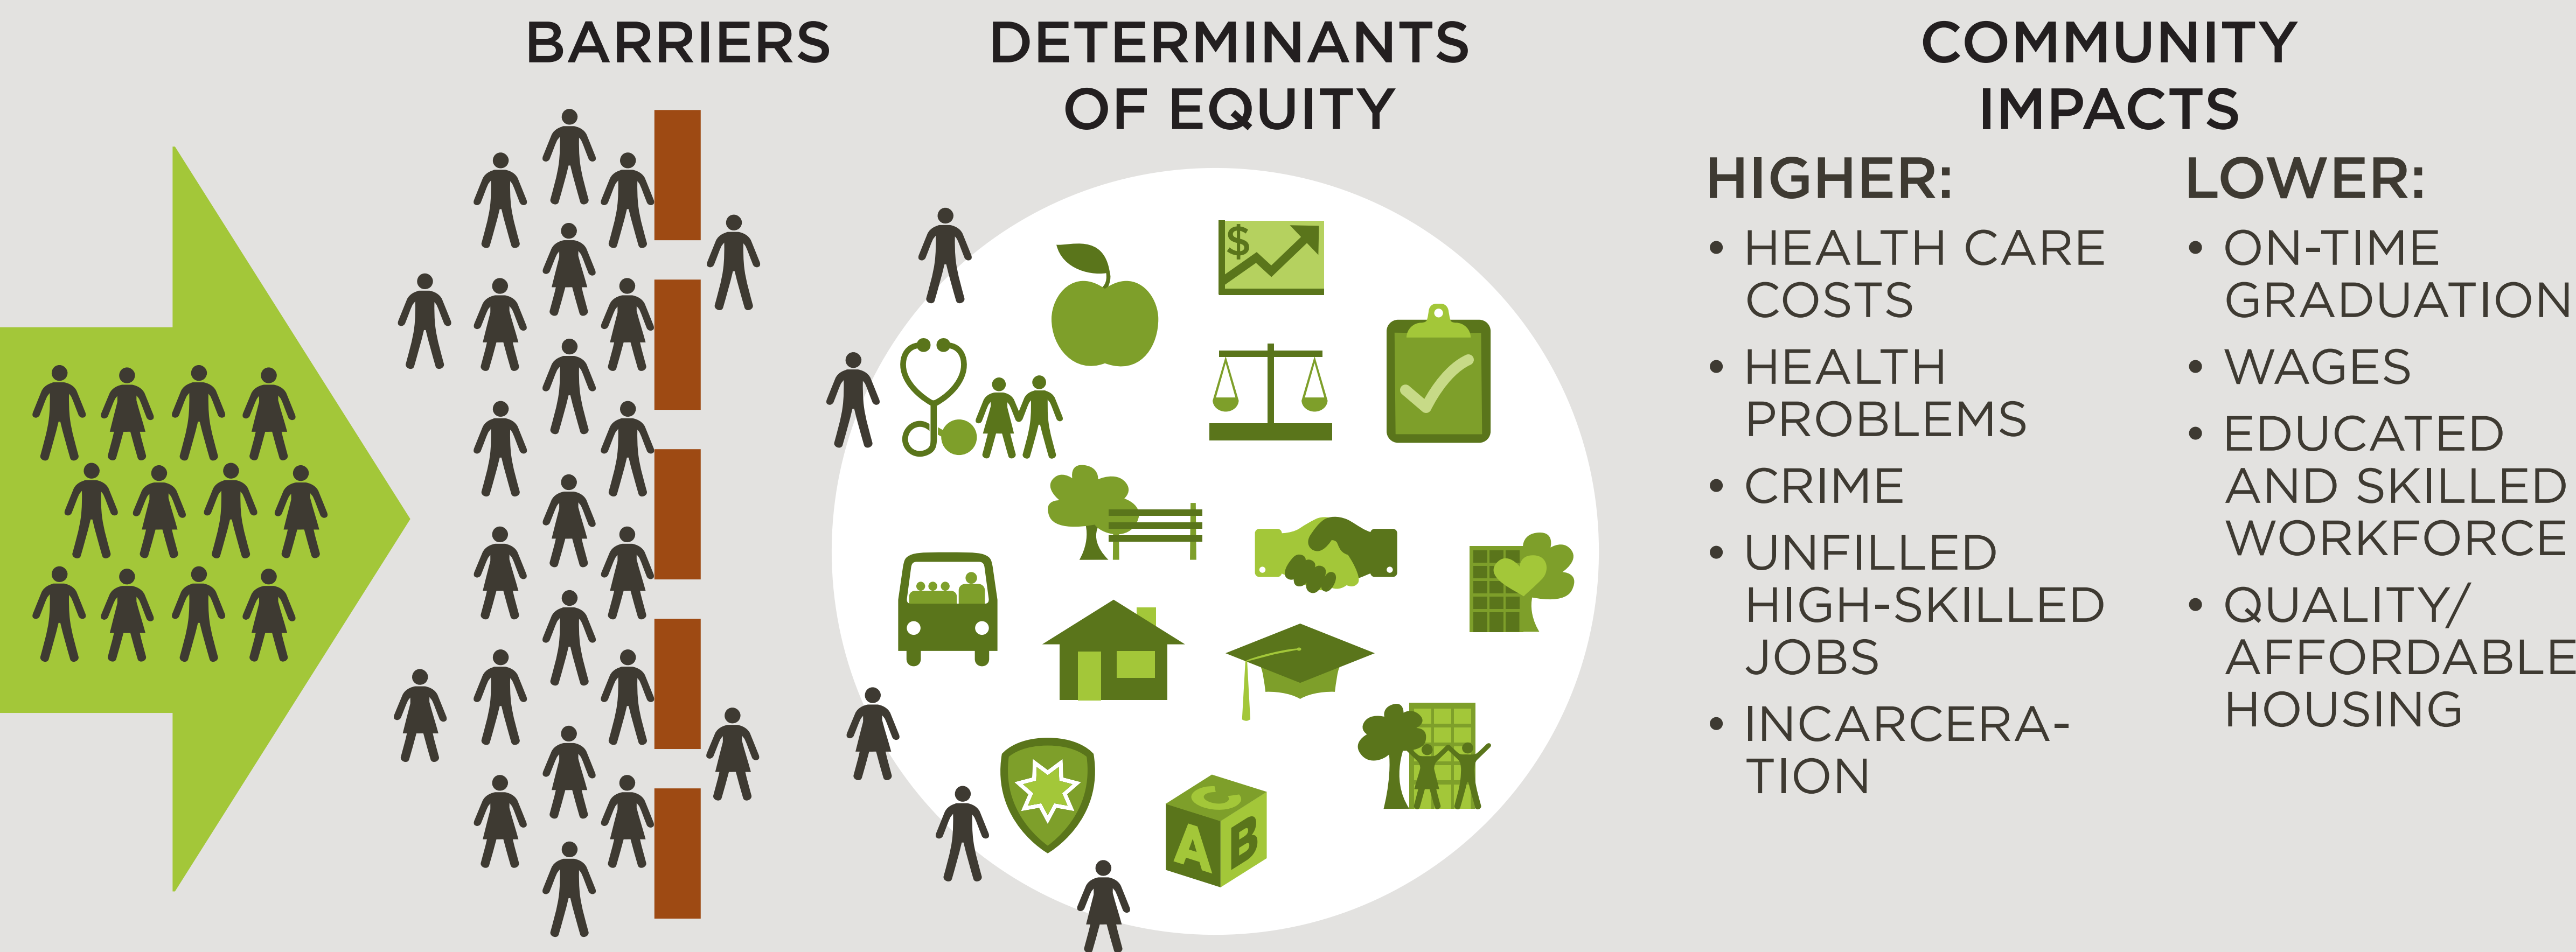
BARRIERS

DETERMINANTS OF EQUITY

COMMUNITY IMPACTS

HIGHER:
• HEALTH CARE COSTS
• HEALTH PROBLEMS
• CRIME
• UNFILLED HIGH-SKILLED JOBS
• INCARCERA-TION

LOWER:
• ON-TIME GRADUATION
• WAGES
• EDUCATED AND SKILLED WORKFORCE
• QUALITY/ AFFORDABLE HOUSING

$

A B C